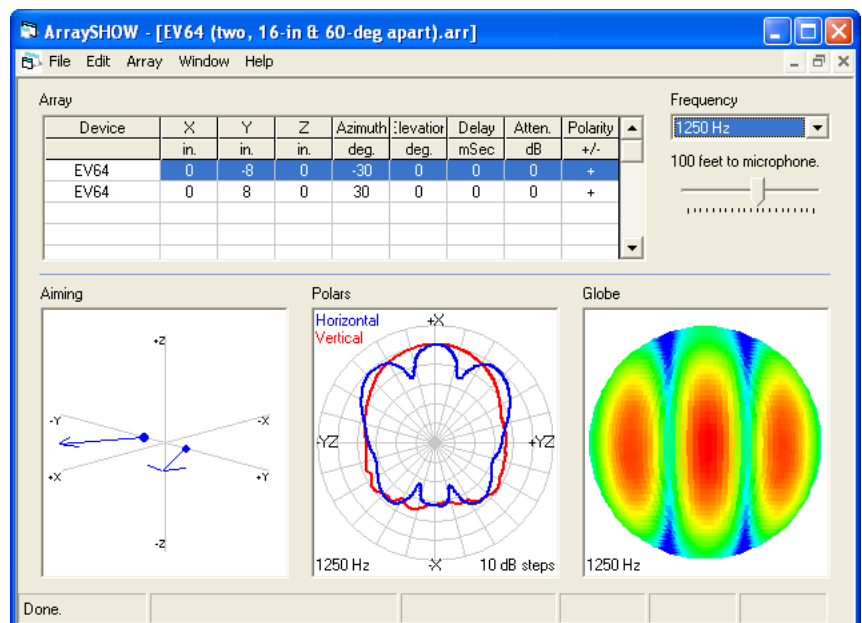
ArraySHOW - [EV64 (two, 16-in & 60-deg apart).arr]

File Edit Array Window Help

Array

| Device | X | Y | Z | Azimuth | Elevation | Delay | Atten. | Polarity |
|---|---|---|---|---|---|---|---|---|
| | in. | in. | in. | deg. | deg. | mSec | dB | +/- |
| EV64 | 0 | -8 | 0 | -30 | 0 | 0 | 0 | + |
| EV64 | 0 | 8 | 0 | 30 | 0 | 0 | 0 | + |

Frequency

1250 Hz

100 feet to microphone.

Aiming

+Z

-Y

-X

+X

+Y

-Z

Polars

Horizontal

Vertical

+X

-YZ

+YZ

1250 Hz

-X

10 dB steps

Globe

1250 Hz

Done.